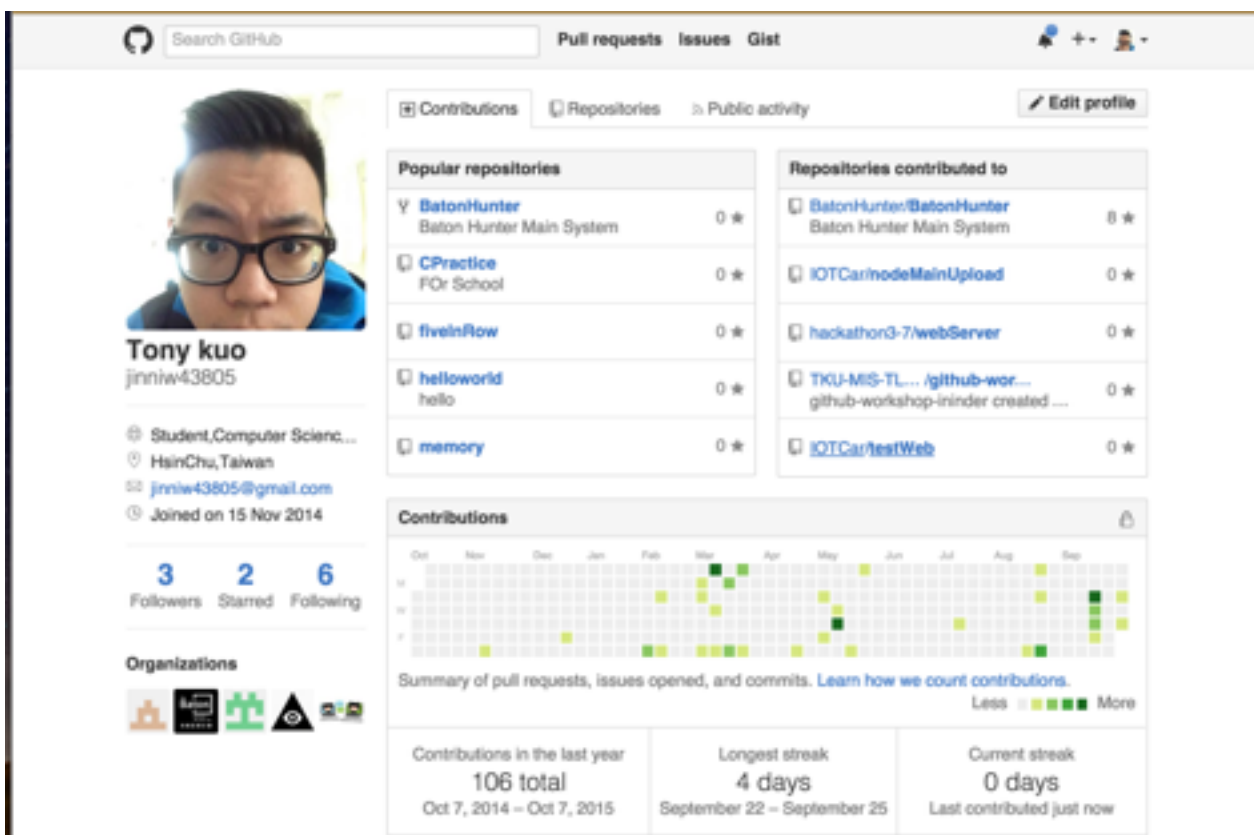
Search GitHub

Pull requests Issues Gist

+▾

Tony kuo
jinniw43805

Student,Computer Scienc...
HsinChu,Taiwan
jinniw43805@gmail.com
Joined on 15 Nov 2014

3 Followers
2 Starred
6 Following

Organizations

Contributions Repositories Public activity

Edit profile

Popular repositories

BatonHunter
Baton Hunter Main System
0 ★

CPractice
FOr School
0 ★

fiveInRow
0 ★

helloworld
hello
0 ★

memory
0 ★

Repositories contributed to

BatonHunter/BatonHunter
Baton Hunter Main System
8 ★

IOTCar/nodeMainUpload
0 ★

hackathon3-7/webServer
0 ★

TKU-MIS-TL.... /github-wor....
github-workshop-ininder created ....
0 ★

IOTCar/testWeb
0 ★

Contributions

Oct Nov Dec Jan Feb Mar Apr May Jun Jul Aug Sep

M

W

F

Summary of pull requests, issues opened, and commits. Learn how we count contributions.

Less More

Contributions in the last year
106 total
Oct 7, 2014 – Oct 7, 2015

Longest streak
4 days
September 22 – September 25

Current streak
0 days
Last contributed just now